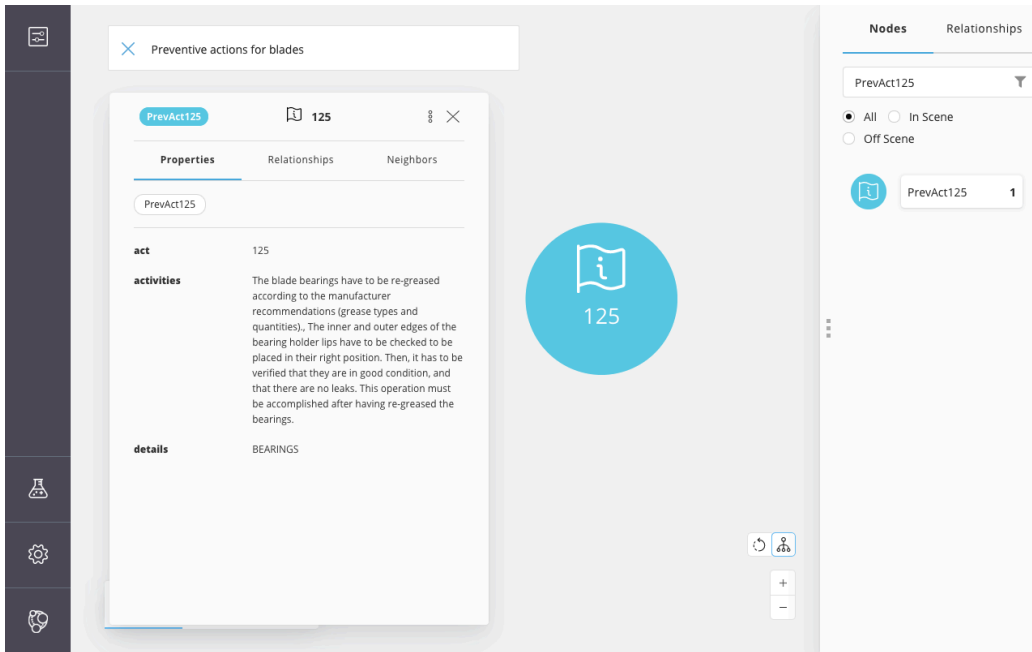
Preventive actions for blades

PrevAct125

125

Properties

Relationships

Neighbors

PrevAct125

act 125

activities The blade bearings have to be re-greased according to the manufacturer recommendations (grease types and quantities)., The inner and outer edges of the bearing holder lips have to be checked to be placed in their right position. Then, it has to be verified that they are in good condition, and that there are no leaks. This operation must be accomplished after having re-greased the bearings.

details BEARINGS

125

Nodes

Relationships

PrevAct125

All

In Scene

Off Scene

PrevAct125 1

+

−